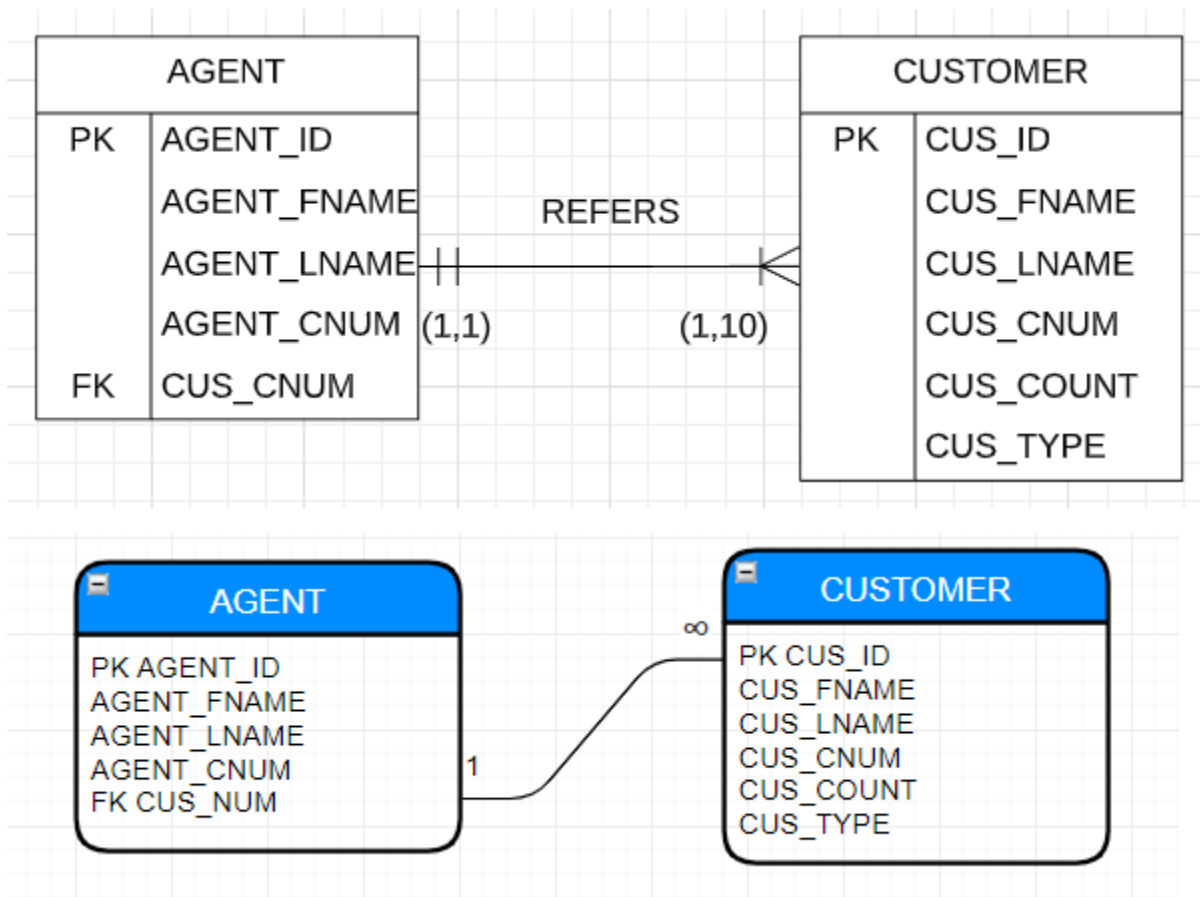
AGENT

PK AGENT_ID
AGENT_FNAME
AGENT_LNAME
AGENT_CNUM
FK CUS_CNUM

REFERS

(1,1)

(1,10)

CUSTOMER

PK CUS_ID
CUS_FNAME
CUS_LNAME
CUS_CNUM
CUS_COUNT
CUS_TYPE

AGENT

PK AGENT_ID
AGENT_FNAME
AGENT_LNAME
AGENT_CNUM
FK CUS_NUM

1

∞

CUSTOMER

PK CUS_ID
CUS_FNAME
CUS_LNAME
CUS_CNUM
CUS_COUNT
CUS_TYPE